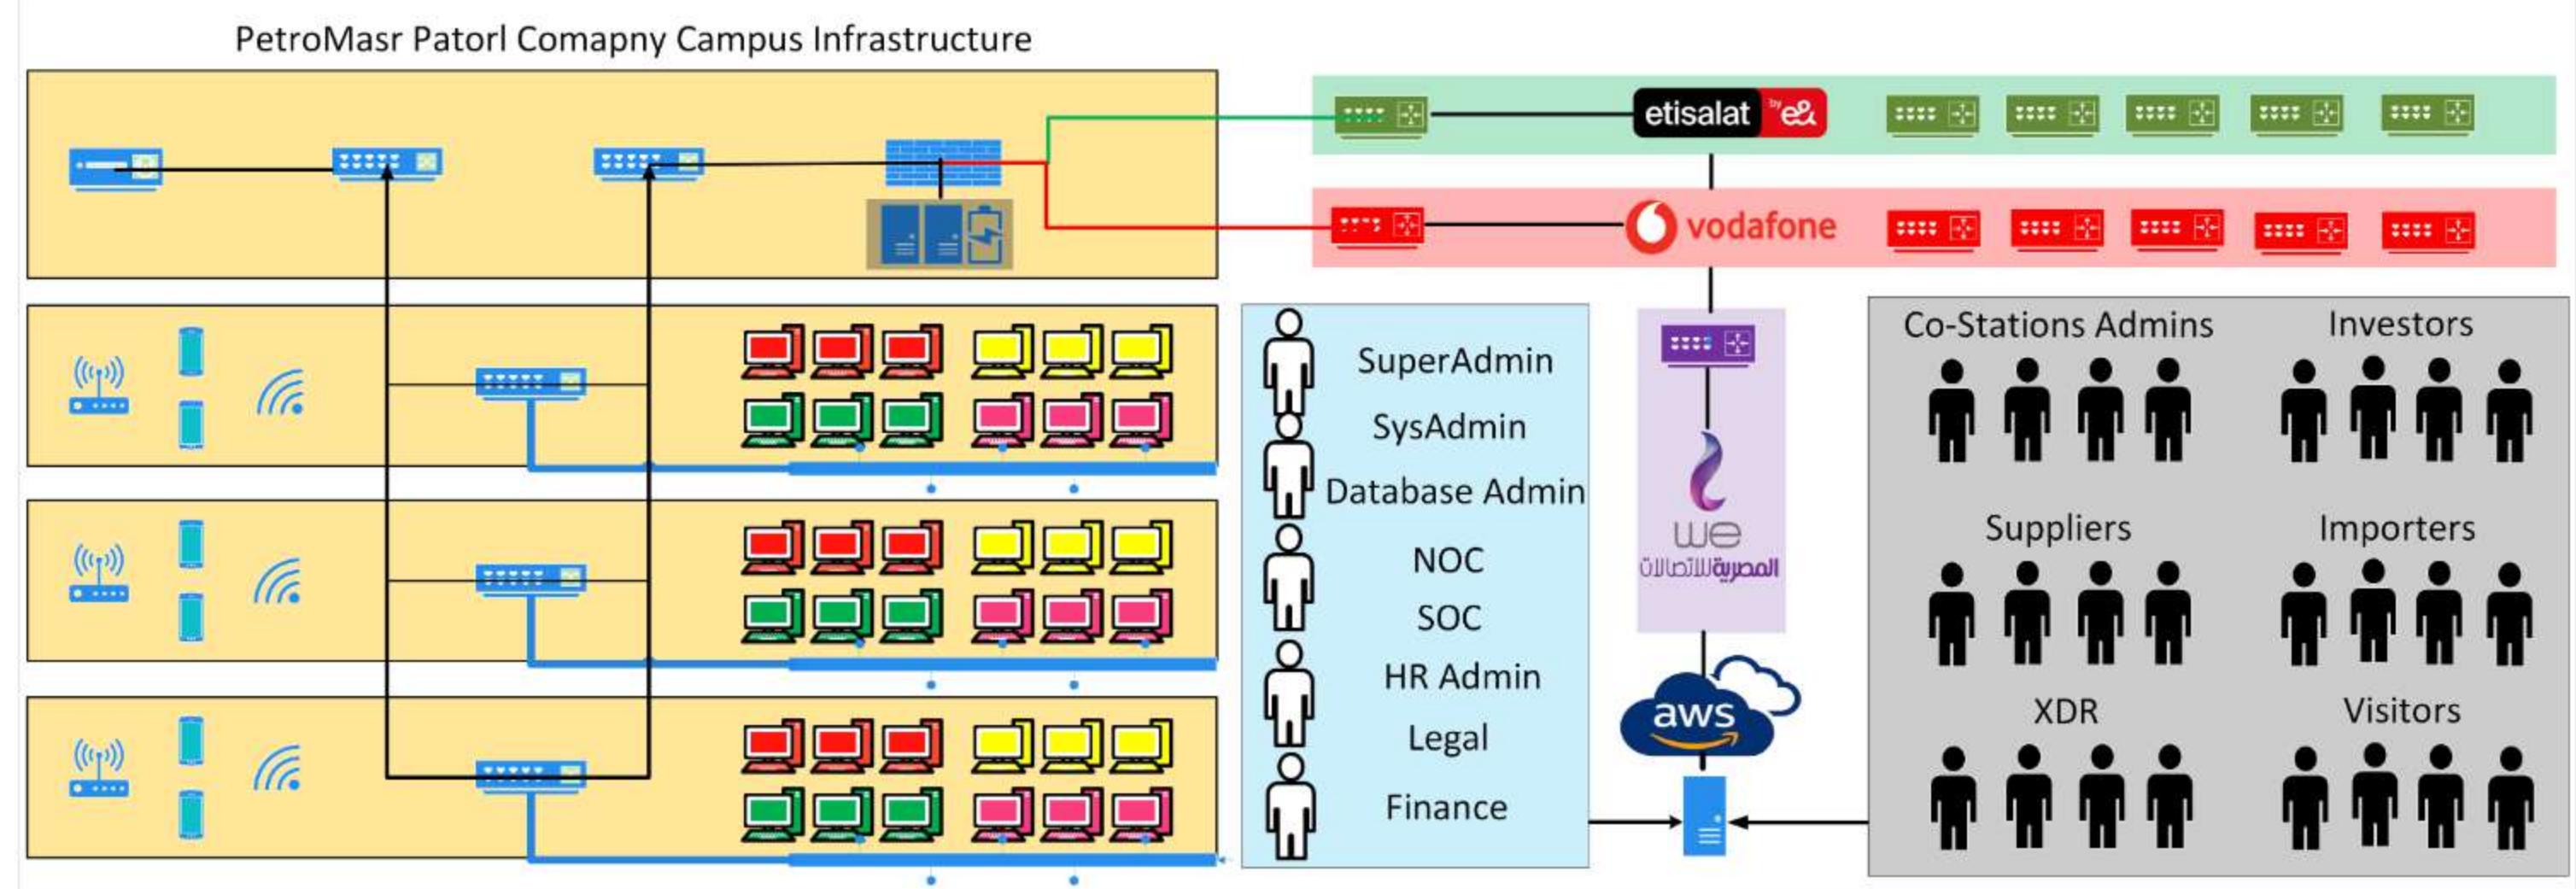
PetroMasr Patorl Comapny Campus Infrastructure

etisalat by e&

vodafone

SuperAdmin
SysAdmin
Database Admin
NOC
SOC
HR Admin
Legal
Finance

we
المصرية للاتصالات

aws

Co-Stations Admins
Investors
Suppliers
Importers
XDR
Visitors